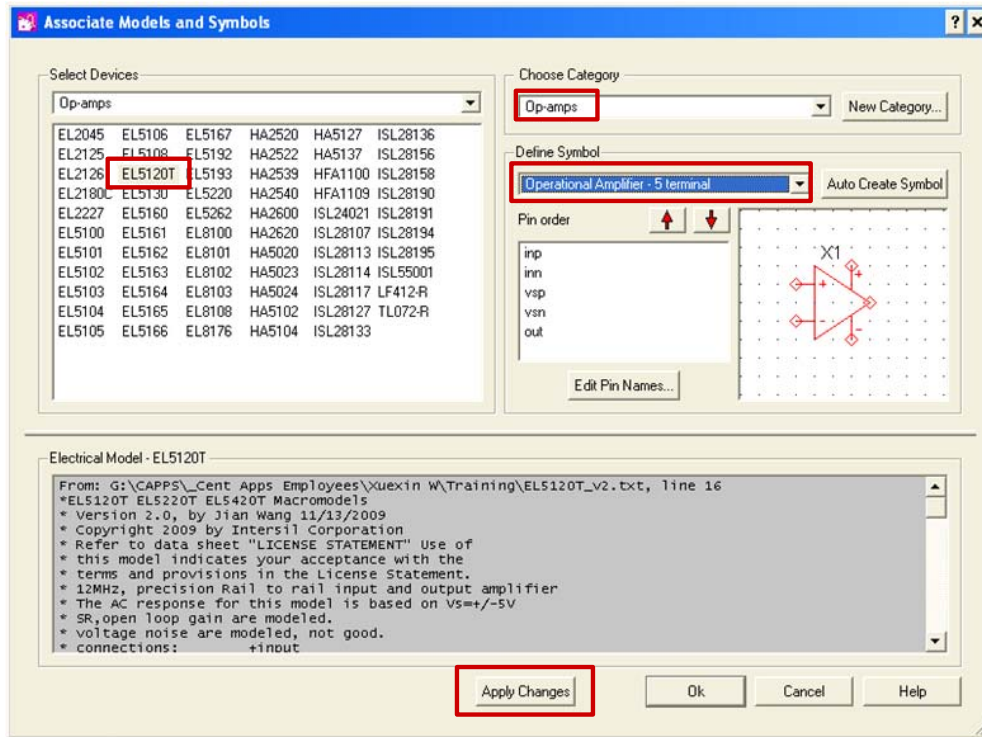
Associate Models and Symbols

? X

Select Devices

Op-amps

| EL2045 | EL5106 | EL5167 | HA2520 | HA5127 | ISL28136 |
|---|---|---|---|---|---|
| EL2125 | EL5108 | EL5192 | HA2522 | HA5137 | ISL28156 |
| EL2126 | EL5120T | EL5193 | HA2539 | HFA1100 | ISL28158 |
| EL2180C | EL5130 | EL5220 | HA2540 | HFA1109 | ISL28190 |
| EL2227 | EL5160 | EL5262 | HA2600 | ISL24021 | ISL28191 |
| EL5100 | EL5161 | EL8100 | HA2620 | ISL28107 | ISL28194 |
| EL5101 | EL5162 | EL8101 | HA5020 | ISL28113 | ISL28195 |
| EL5102 | EL5163 | EL8102 | HA5023 | ISL28114 | ISL55001 |
| EL5103 | EL5164 | EL8103 | HA5024 | ISL28117 | LF412-R |
| EL5104 | EL5165 | EL8108 | HA5102 | ISL28127 | TL072-R |
| EL5105 | EL5166 | EL8176 | HA5104 | ISL28133 | |

Choose Category

Op-amps

New Category...

Define Symbol

Operational Amplifier - 5 terminal

Auto Create Symbol

Pin order

inp
inn
vsp
vsn
out

Edit Pin Names...

X1

+

-

+

-

Electrical Model - EL5120T

From: G:\CAPPS\_Cent Apps Employees\Xuexin W\Training\EL5120T_v2.txt, line 16
*EL5120T EL5220T EL5420T Macromodels
* Version 2.0, by Jian Wang 11/13/2009
* Copyright 2009 by Intersil Corporation
* Refer to data sheet "LICENSE STATEMENT" Use of
* this model indicates your acceptance with the
* terms and provisions in the License Statement.
* 12MHz, precision Rail to rail input and output amplifier
* The AC response for this model is based on Vs=+/-5V
* SR,open loop gain are modeled.
* voltage noise are modeled, not good.
* connections: +input

Apply Changes

Ok

Cancel

Help